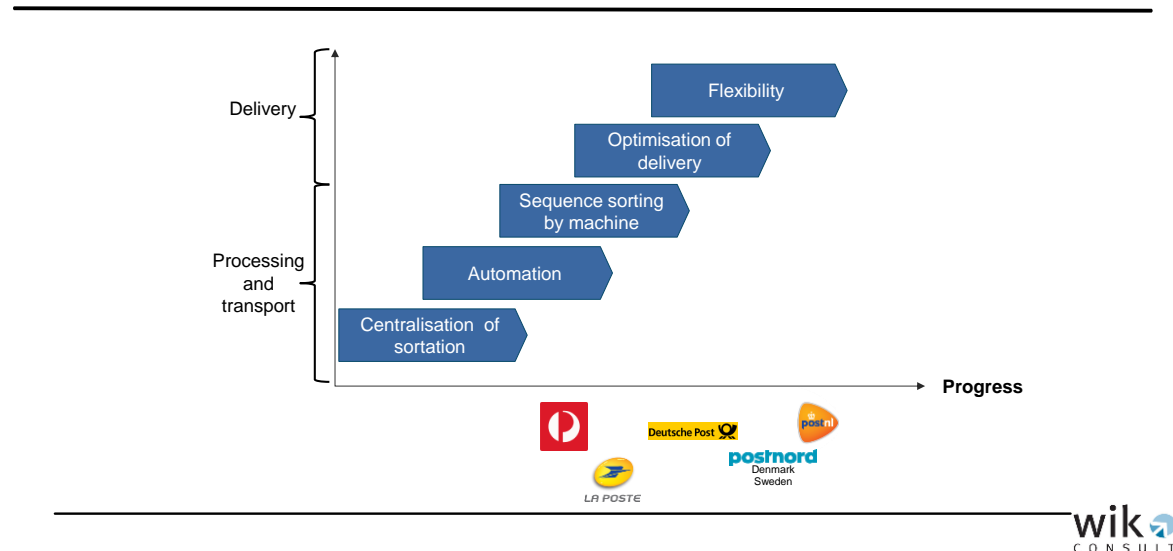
Delivery

Processing and transport

Flexibility

Optimisation of delivery

Sequence sorting by machine

Automation

Centralisation of sortation

Progress

Deutsche Post

postnl

LA POSTE

postnord
Denmark
Sweden

wik
CONSULT